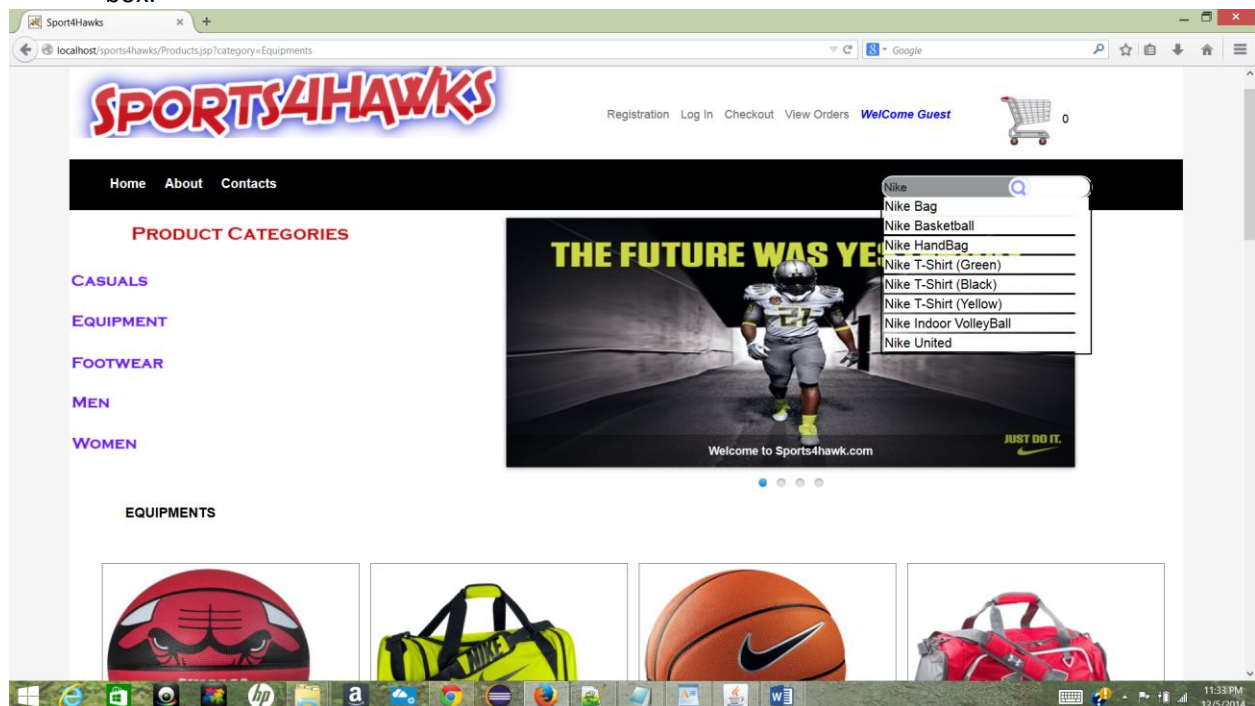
box.

Sport4Hawks
localhost/sports4hawks/Products.jsp?category=Equipments
Google

SPORTS4HAWKS

Registration Log In Checkout View Orders WelCome Guest
0

Home About Contacts

Nike
Nike Bag
Nike Basketball
Nike HandBag
Nike T-Shirt (Green)
Nike T-Shirt (Black)
Nike T-Shirt (Yellow)
Nike Indoor VolleyBall
Nike United

PRODUCT CATEGORIES

CASUALS

EQUIPMENT

FOOTWEAR

MEN

WOMEN

THE FUTURE WAS YE

Welcome to Sports4hawk.com
JUST DO IT.

EQUIPMENTS

NIKE

11:33 PM
12/5/2014